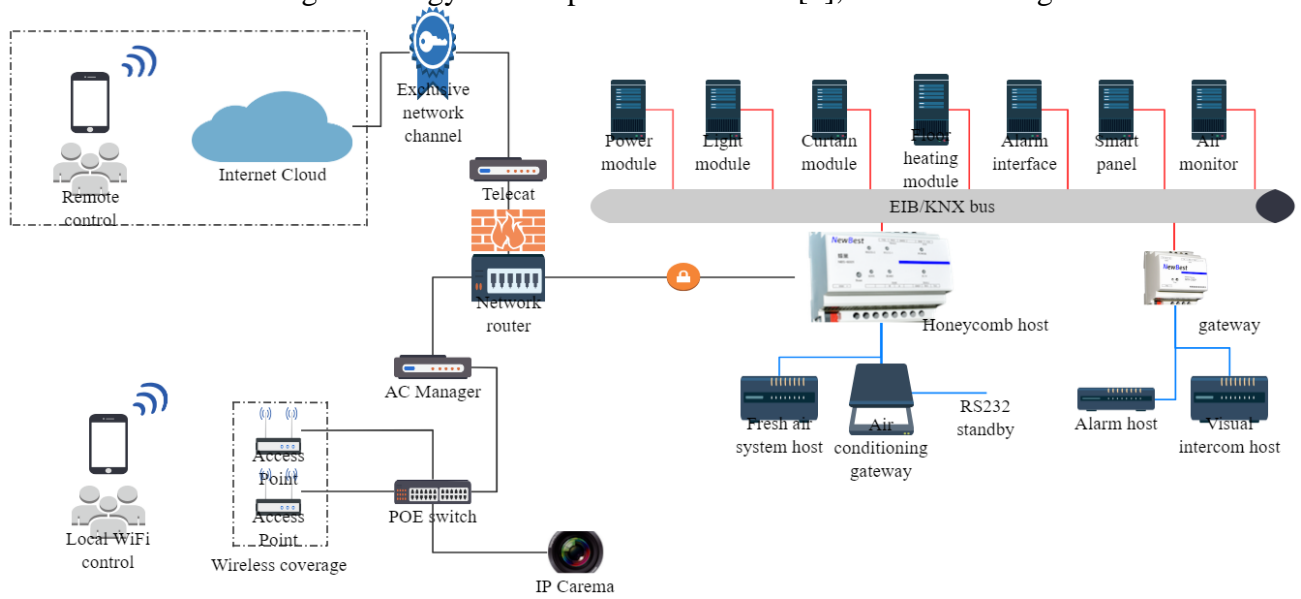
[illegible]

Remote control

Internet Cloud

Exclusive network channel

Telecat

Network router

AC Manager

Access Point

Access Point

Wireless coverage

POE switch

IP Carema

Local WiFi control

Power module

Light module

Curtain module

Floor heating module

Alarm interface

Smart panel

Air monitor

EIB/KNX bus

NewBest

Honeycomb host

NewBest

gateway

Fresh air system host

Air conditioning gateway

RS232 standby

Alarm host

Visual intercom host